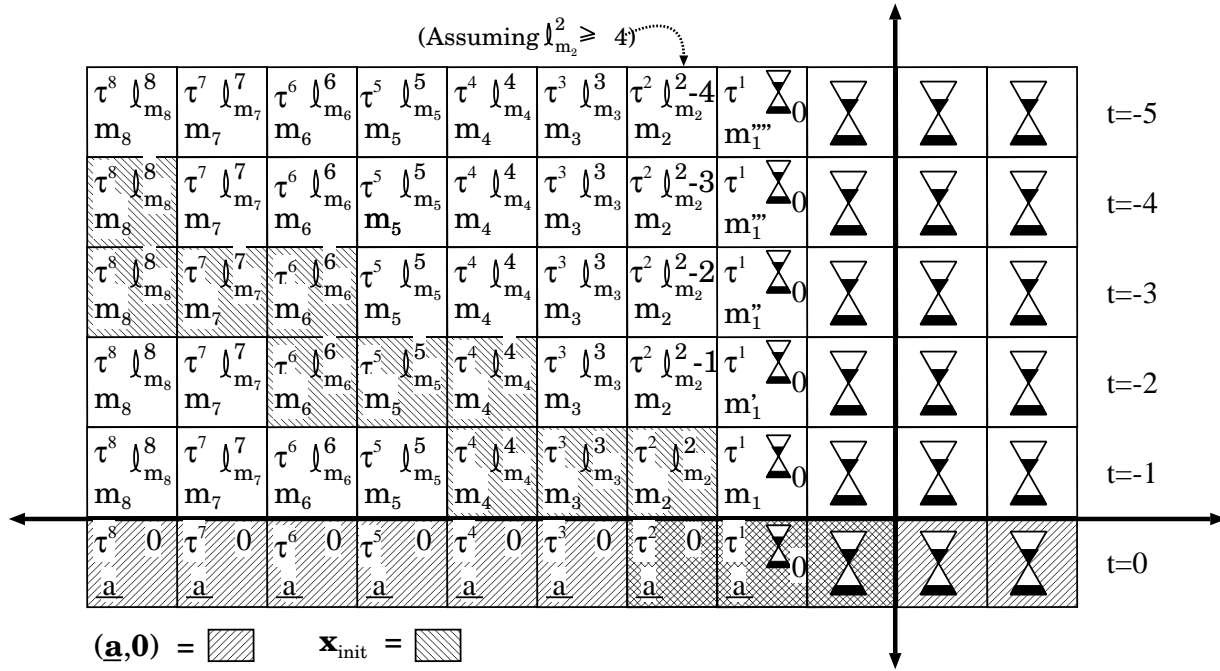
(Assuming $\ell_{m_2}^2 \geq 4$)

| | | | | | | | | | | | |
|---|---|---|---|---|---|---|---|---|---|---|---|
| $\tau^8$ $\ell_{m_8}^8$ $m_8$ | $\tau^7$ $\ell_{m_7}^7$ $m_7$ | $\tau^6$ $\ell_{m_6}^6$ $m_6$ | $\tau^5$ $\ell_{m_5}^5$ $m_5$ | $\tau^4$ $\ell_{m_4}^4$ $m_4$ | $\tau^3$ $\ell_{m_3}^3$ $m_3$ | $\tau^2$ $\ell_{m_2}^2$-4 $m_2$ | $\tau^1$ ⧗$_0$ $m_1''''$ | ⧗ | ⧗ | ⧗ | t=-5 |
| $\tau^8$ $\ell_{m_8}^8$ $m_8$ | $\tau^7$ $\ell_{m_7}^7$ $m_7$ | $\tau^6$ $\ell_{m_6}^6$ $m_6$ | $\tau^5$ $\ell_{m_5}^5$ $m_5$ | $\tau^4$ $\ell_{m_4}^4$ $m_4$ | $\tau^3$ $\ell_{m_3}^3$ $m_3$ | $\tau^2$ $\ell_{m_2}^2$-3 $m_2$ | $\tau^1$ ⧗$_0$ $m_1'''$ | ⧗ | ⧗ | ⧗ | t=-4 |
| $\tau^8$ $\ell_{m_8}^8$ $m_8$ | $\tau^7$ $\ell_{m_7}^7$ $m_7$ | $\tau^6$ $\ell_{m_6}^6$ $m_6$ | $\tau^5$ $\ell_{m_5}^5$ $m_5$ | $\tau^4$ $\ell_{m_4}^4$ $m_4$ | $\tau^3$ $\ell_{m_3}^3$ $m_3$ | $\tau^2$ $\ell_{m_2}^2$-2 $m_2$ | $\tau^1$ ⧗$_0$ $m_1''$ | ⧗ | ⧗ | ⧗ | t=-3 |
| $\tau^8$ $\ell_{m_8}^8$ $m_8$ | $\tau^7$ $\ell_{m_7}^7$ $m_7$ | $\tau^6$ $\ell_{m_6}^6$ $m_6$ | $\tau^5$ $\ell_{m_5}^5$ $m_5$ | $\tau^4$ $\ell_{m_4}^4$ $m_4$ | $\tau^3$ $\ell_{m_3}^3$ $m_3$ | $\tau^2$ $\ell_{m_2}^2$-1 $m_2$ | $\tau^1$ ⧗$_0$ $m_1'$ | ⧗ | ⧗ | ⧗ | t=-2 |
| $\tau^8$ $\ell_{m_8}^8$ $m_8$ | $\tau^7$ $\ell_{m_7}^7$ $m_7$ | $\tau^6$ $\ell_{m_6}^6$ $m_6$ | $\tau^5$ $\ell_{m_5}^5$ $m_5$ | $\tau^4$ $\ell_{m_4}^4$ $m_4$ | $\tau^3$ $\ell_{m_3}^3$ $m_3$ | $\tau^2$ $\ell_{m_2}^2$ $m_2$ | $\tau^1$ ⧗$_0$ $m_1$ | ⧗ | ⧗ | ⧗ | t=-1 |
| $\tau^8$ 0 $\underline{a}$ | $\tau^7$ 0 $\underline{a}$ | $\tau^6$ 0 $\underline{a}$ | $\tau^5$ 0 $\underline{a}$ | $\tau^4$ 0 $\underline{a}$ | $\tau^3$ 0 $\underline{a}$ | $\tau^2$ 0 $\underline{a}$ | $\tau^1$ ⧗$_0$ $\underline{a}$ | ⧗ | ⧗ | ⧗ | t=0 |

$(\underline{\mathbf{a}},\mathbf{0})$ = $\mathbf{x}_{\text{init}}$ =